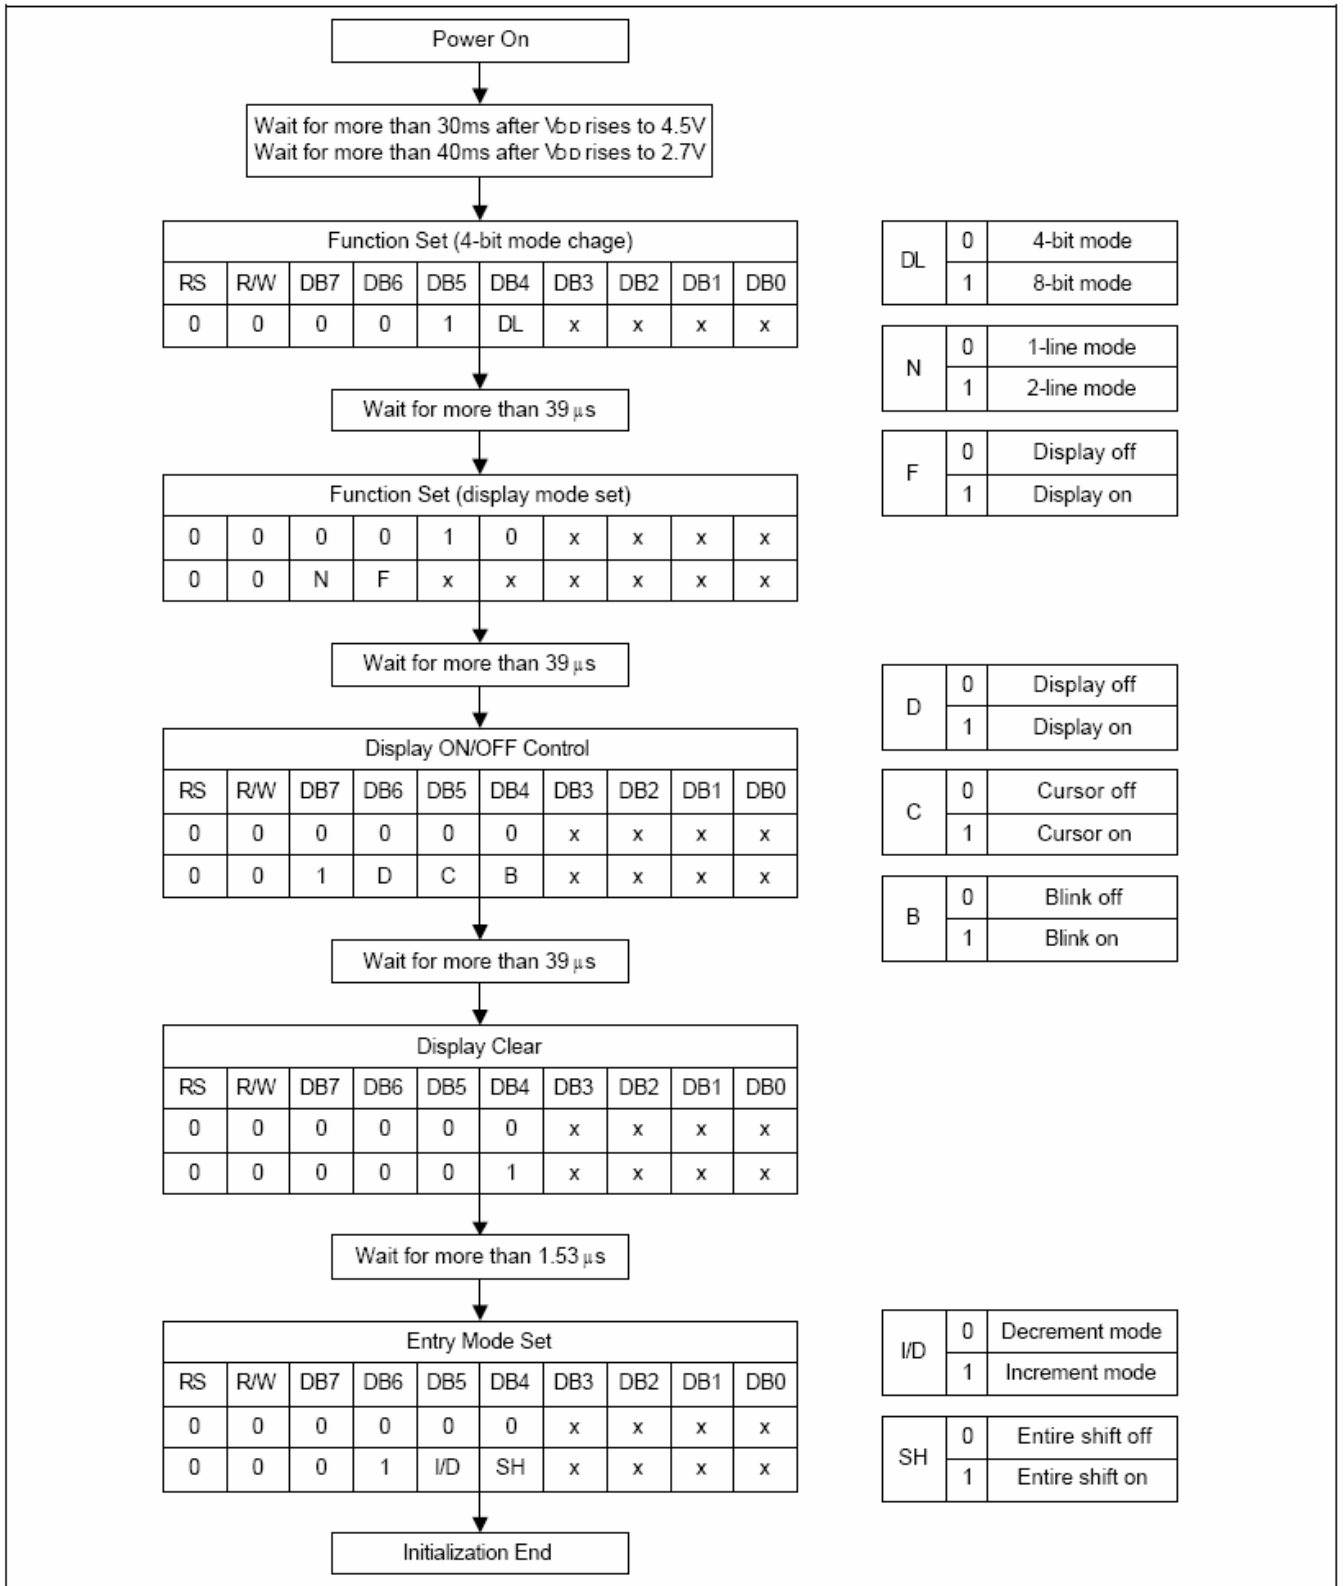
Power On

Wait for more than 30ms after $V_{DD}$ rises to 4.5V
Wait for more than 40ms after $V_{DD}$ rises to 2.7V

| Function Set (4-bit mode chage) | | | | | | | | | |
|---|---|---|---|---|---|---|---|---|---|
| RS | R/W | DB7 | DB6 | DB5 | DB4 | DB3 | DB2 | DB1 | DB0 |
| 0 | 0 | 0 | 0 | 1 | DL | x | x | x | x |

| DL | 0 | 4-bit mode |
|---|---|---|
| | 1 | 8-bit mode |

| N | 0 | 1-line mode |
|---|---|---|
| | 1 | 2-line mode |

| F | 0 | Display off |
|---|---|---|
| | 1 | Display on |

Wait for more than 39 $\mu$s

| Function Set (display mode set) | | | | | | | | | |
|---|---|---|---|---|---|---|---|---|---|
| 0 | 0 | 0 | 0 | 1 | 0 | x | x | x | x |
| 0 | 0 | N | F | x | x | x | x | x | x |

Wait for more than 39 $\mu$s

| Display ON/OFF Control | | | | | | | | | |
|---|---|---|---|---|---|---|---|---|---|
| RS | R/W | DB7 | DB6 | DB5 | DB4 | DB3 | DB2 | DB1 | DB0 |
| 0 | 0 | 0 | 0 | 0 | 0 | x | x | x | x |
| 0 | 0 | 1 | D | C | B | x | x | x | x |

| D | 0 | Display off |
|---|---|---|
| | 1 | Display on |

| C | 0 | Cursor off |
|---|---|---|
| | 1 | Cursor on |

| B | 0 | Blink off |
|---|---|---|
| | 1 | Blink on |

Wait for more than 39 $\mu$s

| Display Clear | | | | | | | | | |
|---|---|---|---|---|---|---|---|---|---|
| RS | R/W | DB7 | DB6 | DB5 | DB4 | DB3 | DB2 | DB1 | DB0 |
| 0 | 0 | 0 | 0 | 0 | 0 | x | x | x | x |
| 0 | 0 | 0 | 0 | 0 | 1 | x | x | x | x |

Wait for more than 1.53 $\mu$s

| Entry Mode Set | | | | | | | | | |
|---|---|---|---|---|---|---|---|---|---|
| RS | R/W | DB7 | DB6 | DB5 | DB4 | DB3 | DB2 | DB1 | DB0 |
| 0 | 0 | 0 | 0 | 0 | 0 | x | x | x | x |
| 0 | 0 | 0 | 1 | I/D | SH | x | x | x | x |

| I/D | 0 | Decrement mode |
|---|---|---|
| | 1 | Increment mode |

| SH | 0 | Entire shift off |
|---|---|---|
| | 1 | Entire shift on |

Initialization End